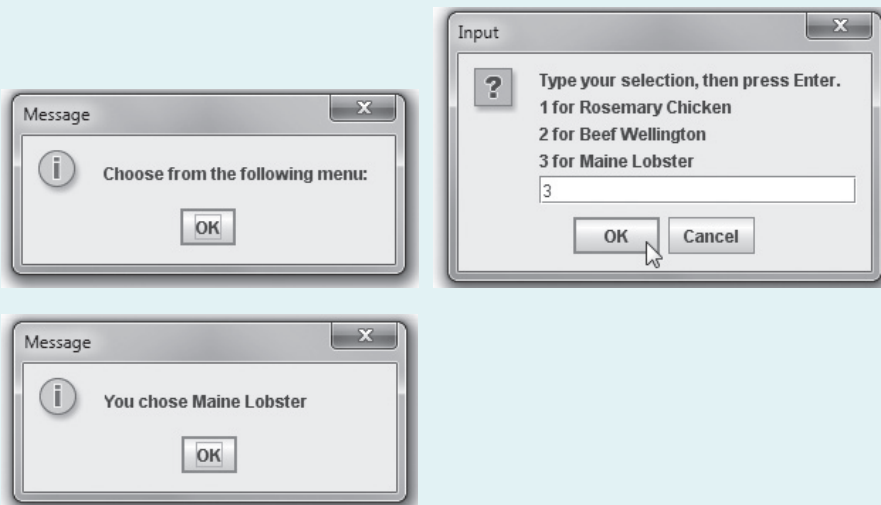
Message

Choose from the following menu:

OK

Input

Type your selection, then press Enter.
1 for Rosemary Chicken
2 for Beef Wellington
3 for Maine Lobster

3

OK Cancel

Message

You chose Maine Lobster

OK